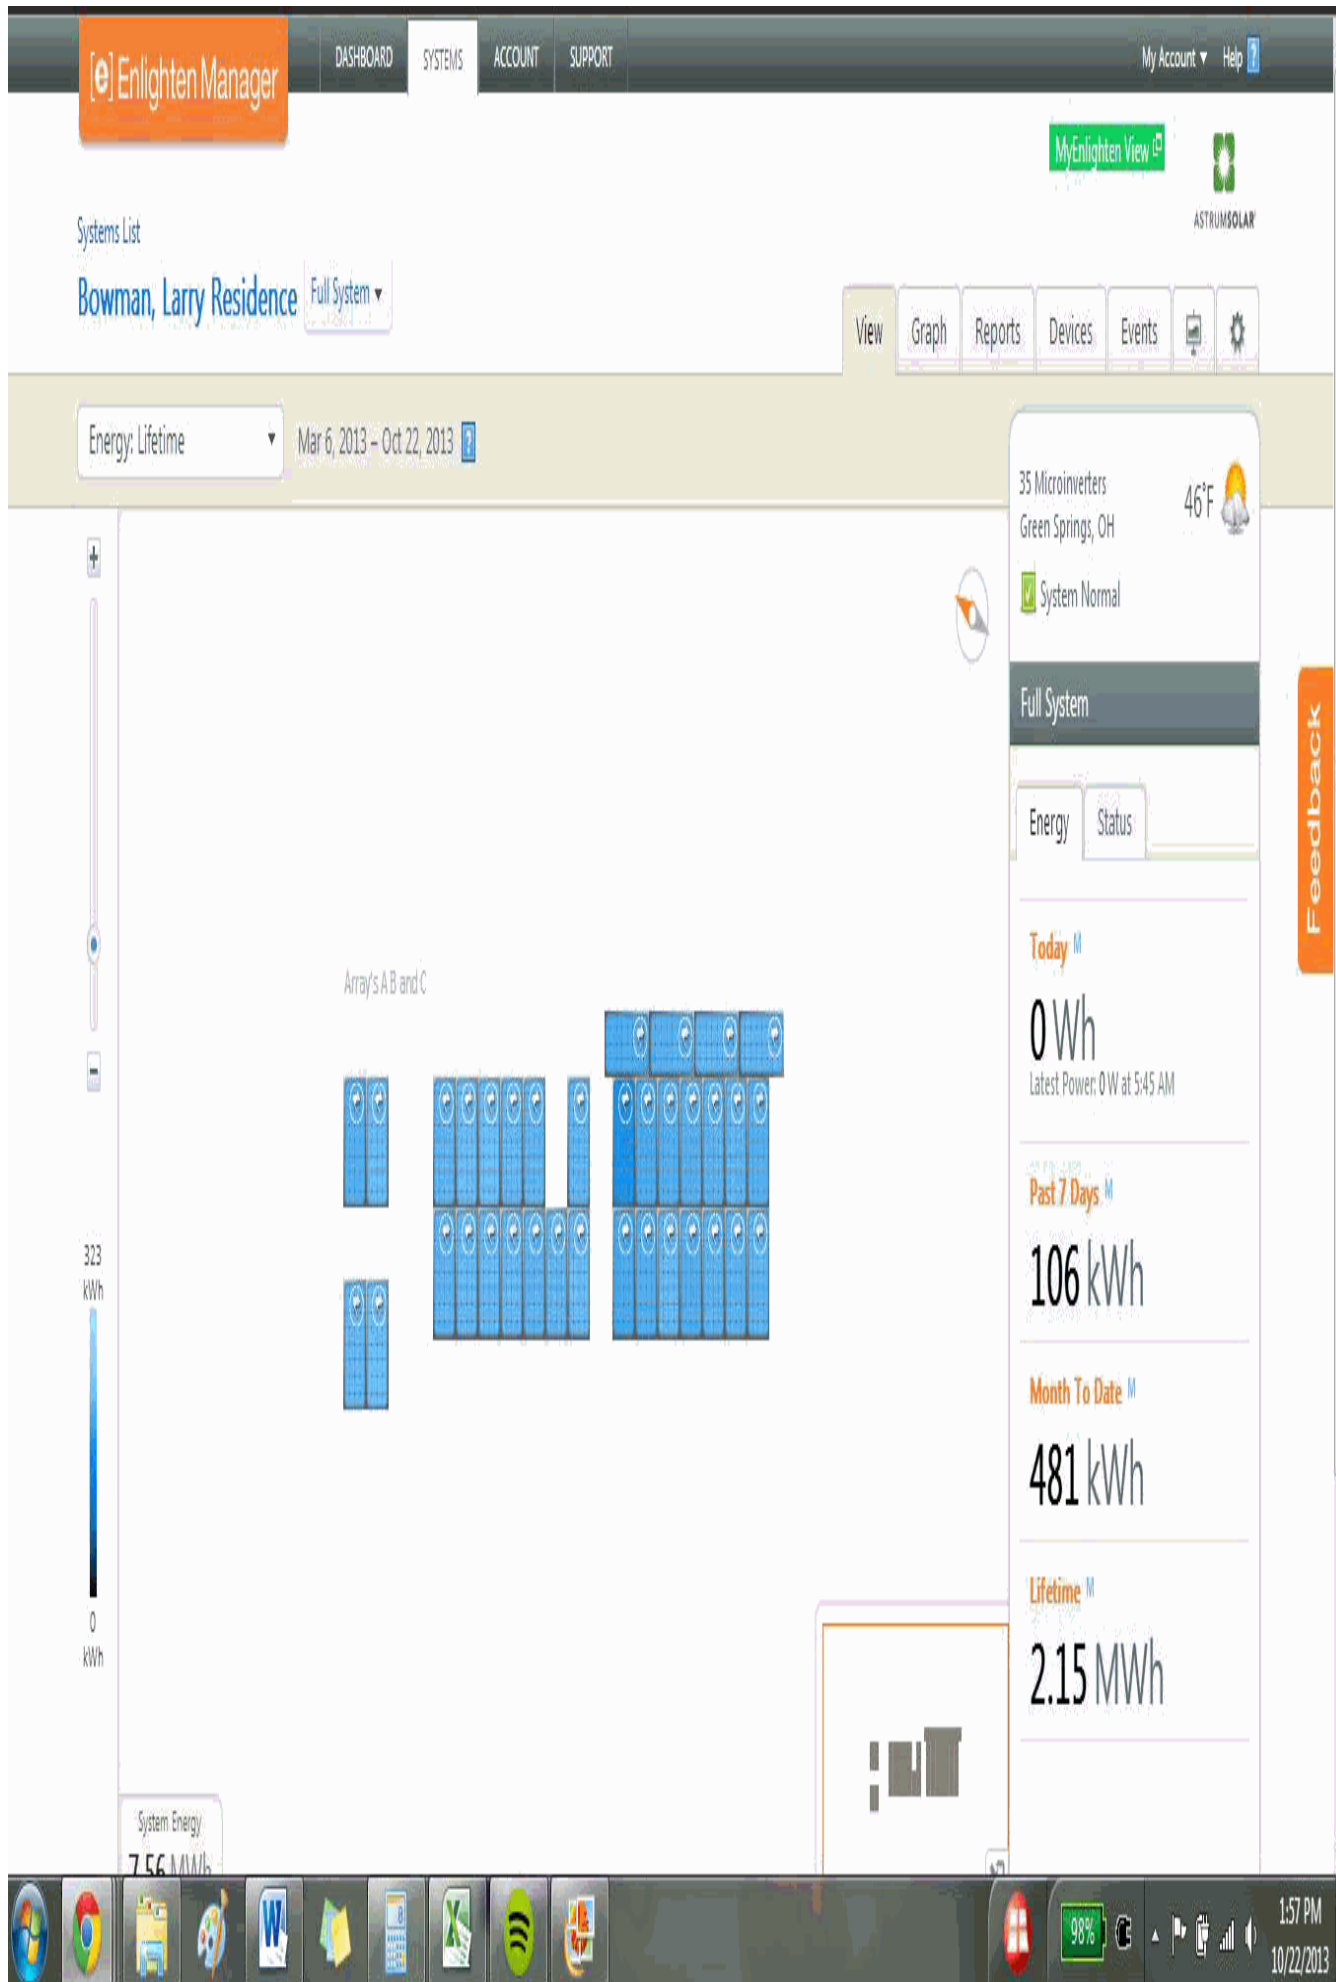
[e] Enlighten Manager

DASHBOARD SYSTEMS ACCOUNT SUPPORT

My Account ▾ Help ?

MyEnlighten View

ASTRUMSOLAR

Systems List

Bowman, Larry Residence Full System ▾

View Graph Reports Devices Events

Energy: Lifetime ▾ Mar 6, 2013 – Oct 22, 2013 ?

35 Microinverters
Green Springs, OH
46°F

System Normal

Full System

Energy Status

Today
0 Wh
Latest Power: 0 W at 5:45 AM

Past 7 Days
106 kWh

Month To Date
481 kWh

Lifetime
2.15 MWh

Feedback

Array's A B and C

323 kWh

0 kWh

System Energy
7.56 MWh

98%

1:57 PM
10/22/2013